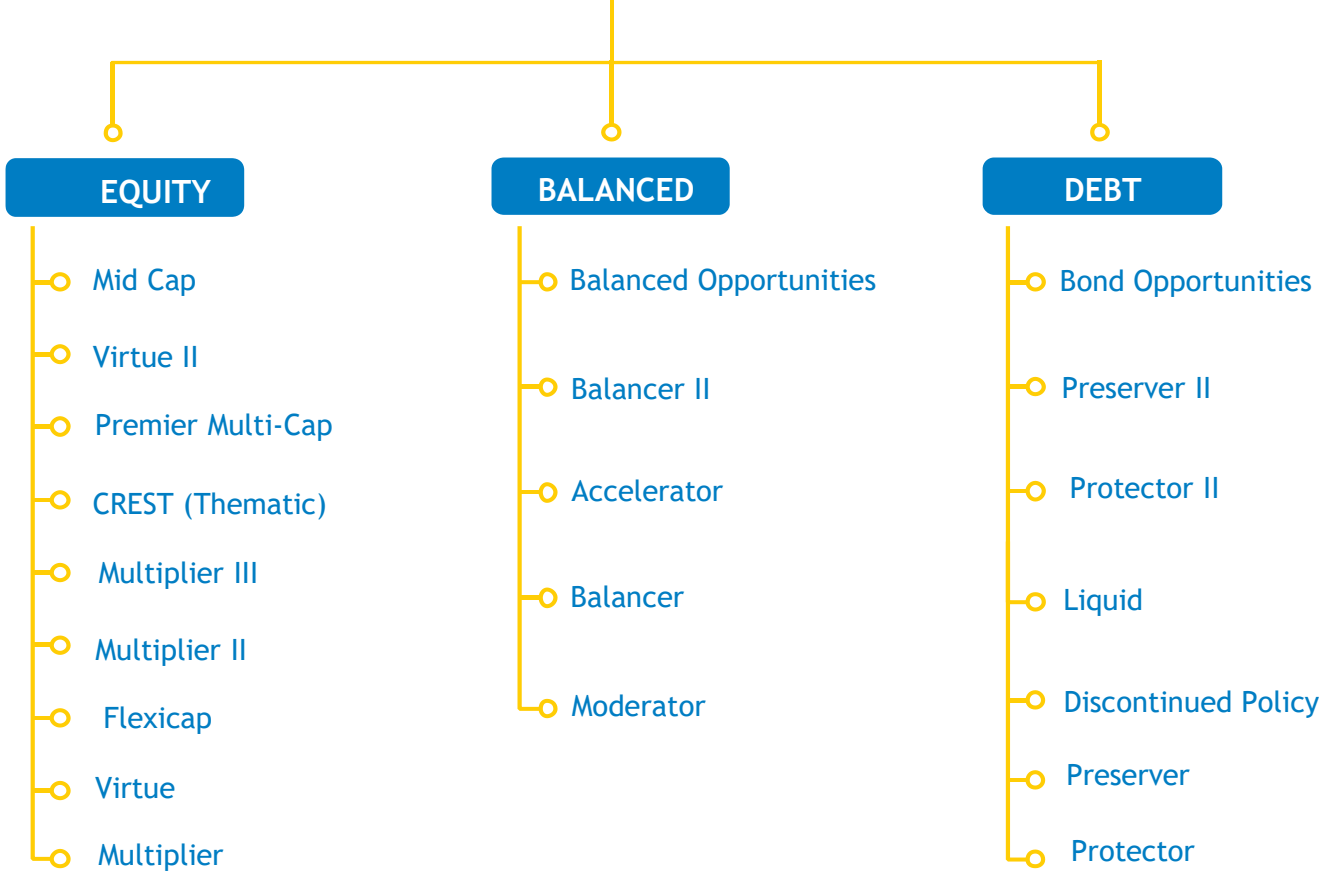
EQUITY

Mid Cap

Virtue II

Premier Multi-Cap

CREST (Thematic)

Multiplier III

Multiplier II

Flexicap

Virtue

Multiplier

BALANCED

Balanced Opportunities

Balancer II

Accelerator

Balancer

Moderator

DEBT

Bond Opportunities

Preserver II

Protector II

Liquid

Discontinued Policy

Preserver

Protector